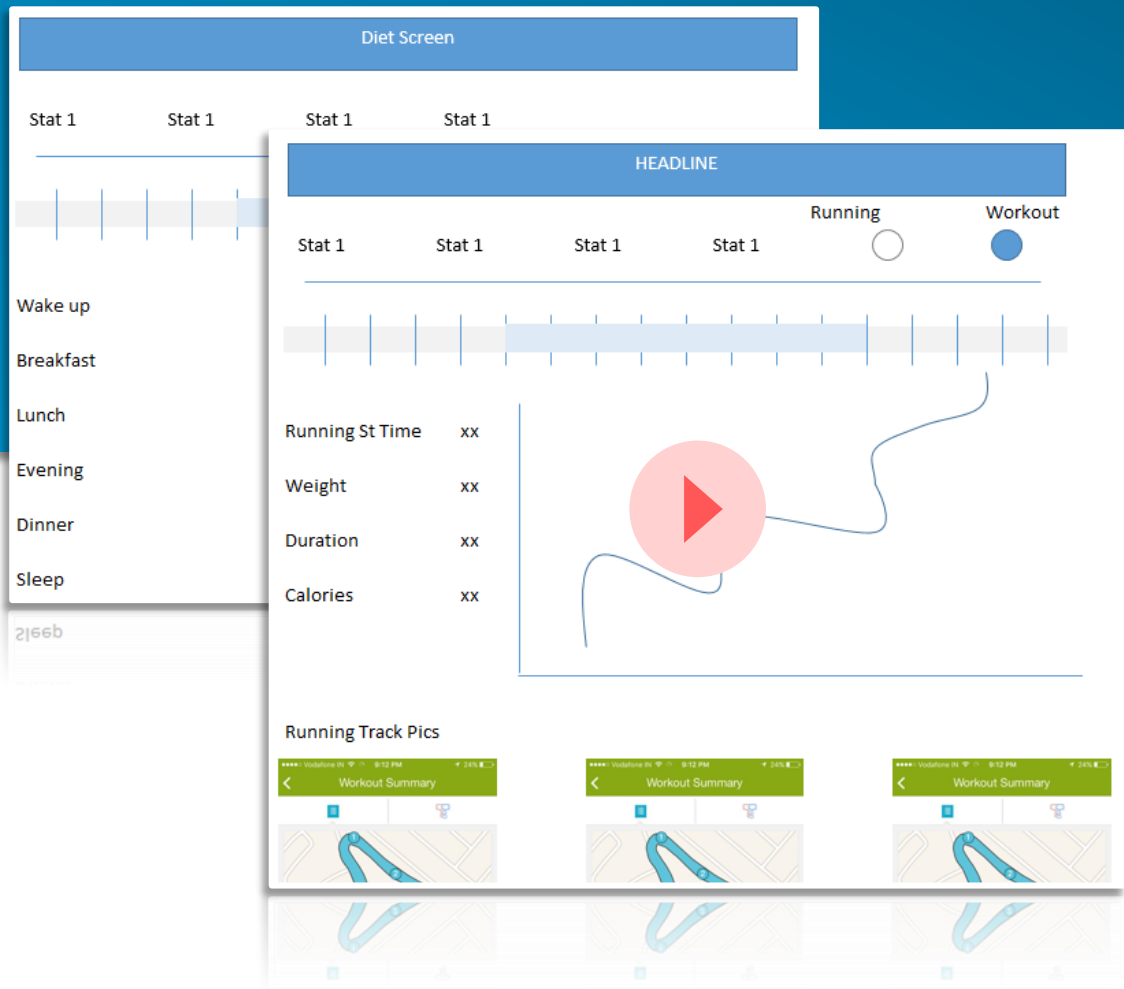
Diet Screen

Stat 1 Stat 1 Stat 1 Stat 1

Wake up

Breakfast

Lunch

Evening

Dinner

Sleep

HEADLINE

Running Workout

Stat 1 Stat 1 Stat 1 Stat 1

Running St Time xx

Weight xx

Duration xx

Calories xx

Running Track Pics

●●●●○ Vodafone IN 9:12 PM 24%
Workout Summary

●●●●○ Vodafone IN 9:12 PM 24%
Workout Summary

●●●●○ Vodafone IN 9:12 PM 24%
Workout Summary